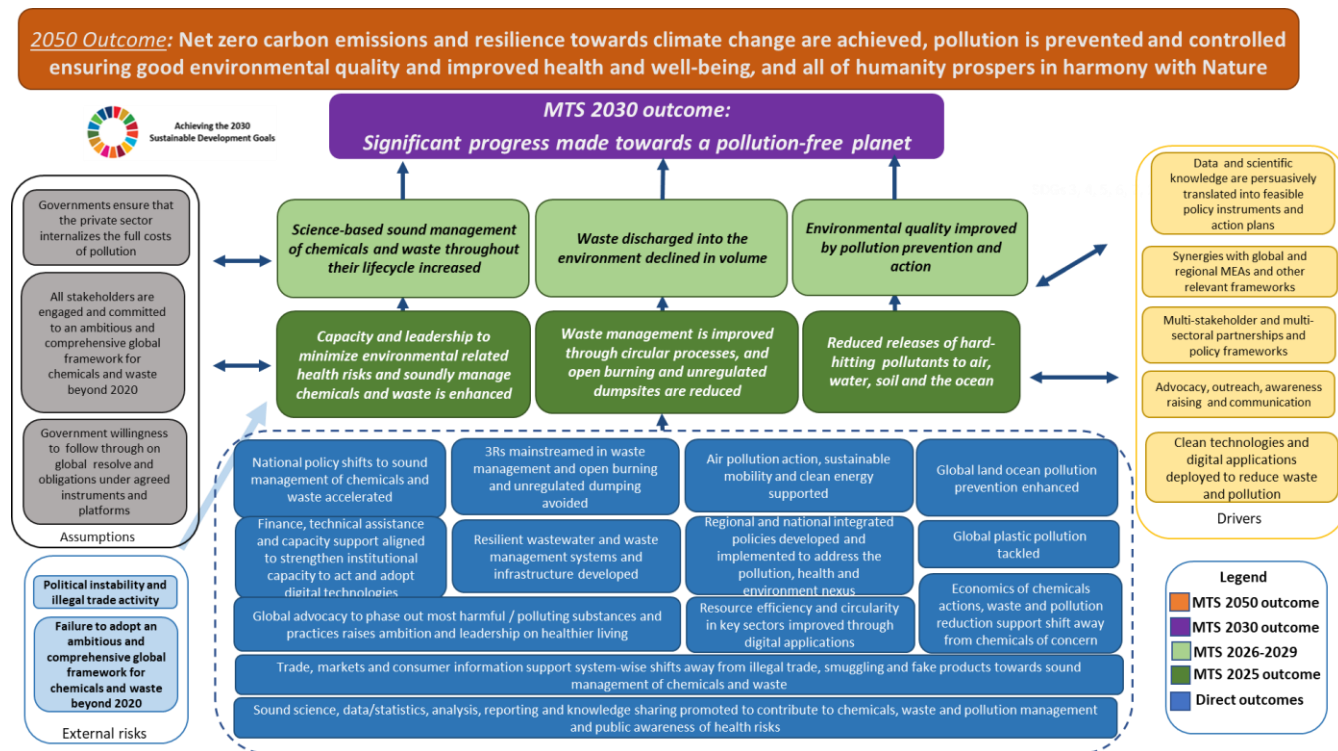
2050 Outcome: Net zero carbon emissions and resilience towards climate change are achieved, pollution is prevented and controlled ensuring good environmental quality and improved health and well-being, and all of humanity prospers in harmony with Nature

Achieving the 2030 Sustainable Development Goals

MTS 2030 outcome:
Significant progress made towards a pollution-free planet

Governments ensure that the private sector internalizes the full costs of pollution

All stakeholders are engaged and committed to an ambitious and comprehensive global framework for chemicals and waste beyond 2020

Government willingness to follow through on global resolve and obligations under agreed instruments and platforms

Assumptions

Science-based sound management of chemicals and waste throughout their lifecycle increased

Waste discharged into the environment declined in volume

Environmental quality improved by pollution prevention and action

Capacity and leadership to minimize environmental related health risks and soundly manage chemicals and waste is enhanced

Waste management is improved through circular processes, and open burning and unregulated dumpsites are reduced

Reduced releases of hard-hitting pollutants to air, water, soil and the ocean

Data and scientific knowledge are persuasively translated into feasible policy instruments and action plans

Synergies with global and regional MEAs and other relevant frameworks

Multi-stakeholder and multi-sectoral partnerships and policy frameworks

Advocacy, outreach, awareness raising and communication

Clean technologies and digital applications deployed to reduce waste and pollution

Drivers

National policy shifts to sound management of chemicals and waste accelerated

3Rs mainstreamed in waste management and open burning and unregulated dumping avoided

Air pollution action, sustainable mobility and clean energy supported

Global land ocean pollution prevention enhanced

Finance, technical assistance and capacity support aligned to strengthen institutional capacity to act and adopt digital technologies

Resilient wastewater and waste management systems and infrastructure developed

Regional and national integrated policies developed and implemented to address the pollution, health and environment nexus

Global plastic pollution tackled

Economics of chemicals actions, waste and pollution reduction support shift away from chemicals of concern

Global advocacy to phase out most harmful / polluting substances and practices raises ambition and leadership on healthier living

Resource efficiency and circularity in key sectors improved through digital applications

Trade, markets and consumer information support system-wise shifts away from illegal trade, smuggling and fake products towards sound management of chemicals and waste

Sound science, data/statistics, analysis, reporting and knowledge sharing promoted to contribute to chemicals, waste and pollution management and public awareness of health risks

Political instability and illegal trade activity

Failure to adopt an ambitious and comprehensive global framework for chemicals and waste beyond 2020

External risks

Legend
MTS 2050 outcome
MTS 2030 outcome
MTS 2026-2029
MTS 2025 outcome
Direct outcomes